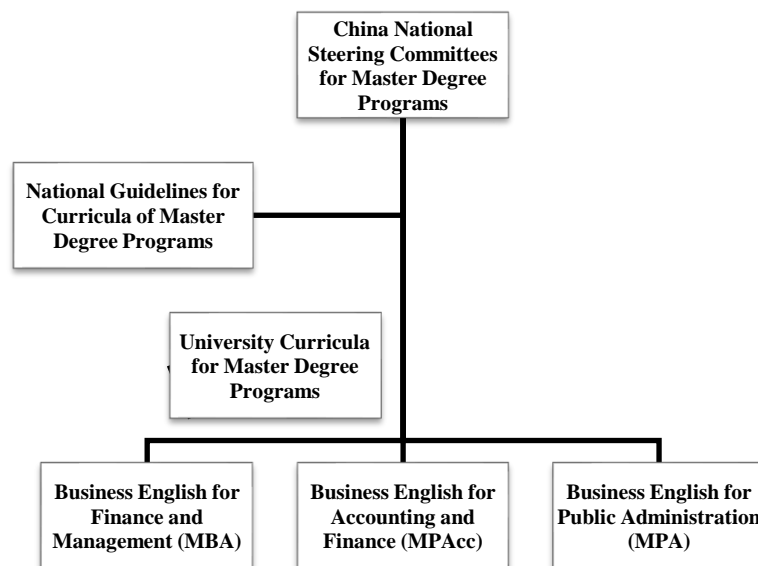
China National Steering Committees for Master Degree Programs

National Guidelines for Curricula of Master Degree Programs

University Curricula for Master Degree Programs

Business English for Finance and Management (MBA)

Business English for Accounting and Finance (MPAcc)

Business English for Public Administration (MPA)